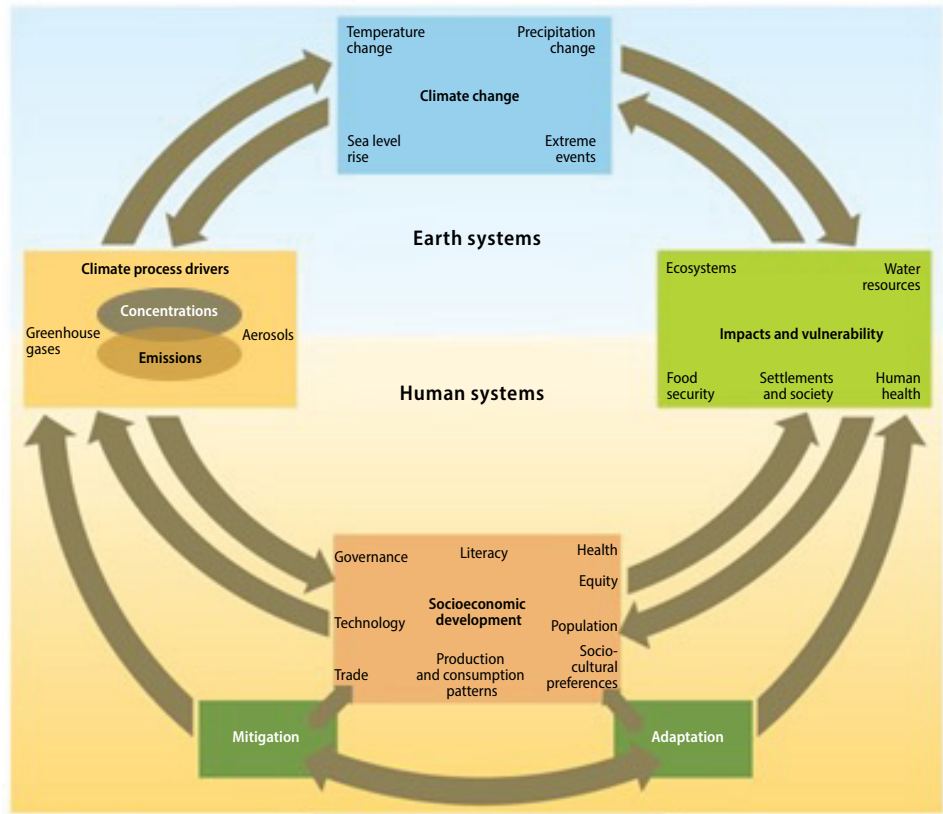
Temperature change

Precipitation change

Climate change

Sea level rise

Extreme events

Earth systems

Climate process drivers

Concentrations

Greenhouse gases

Emissions

Aerosols

Ecosystems

Water resources

Impacts and vulnerability

Food security

Settlements and society

Human health

Human systems

Governance

Literacy

Health

Equity

Technology

Socioeconomic development

Population

Trade

Production and consumption patterns

Socio-cultural preferences

Mitigation

Adaptation